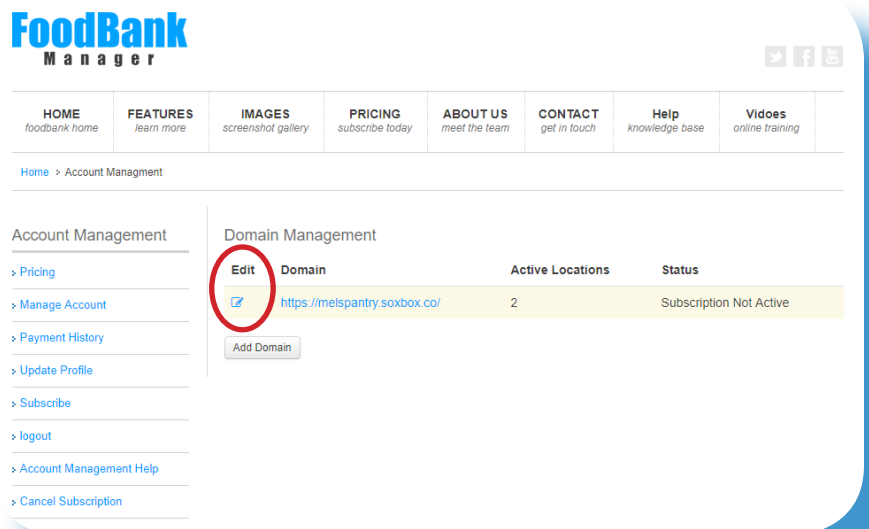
FoodBank
Manager

HOME
foodbank home

FEATURES
learn more

IMAGES
screenshot gallery

PRICING
subscribe today

ABOUT US
meet the team

CONTACT
get in touch

Help
knowledge base

Vidoes
online training

Home > Account Managment

Account Management

Pricing
Manage Account
Payment History
Update Profile
Subscribe
logout
Account Management Help
Cancel Subscription

Domain Management

| Edit | Domain | Active Locations | Status |
|---|---|---|---|
| | https://melspantry.soxbox.co/ | 2 | Subscription Not Active |

Add Domain